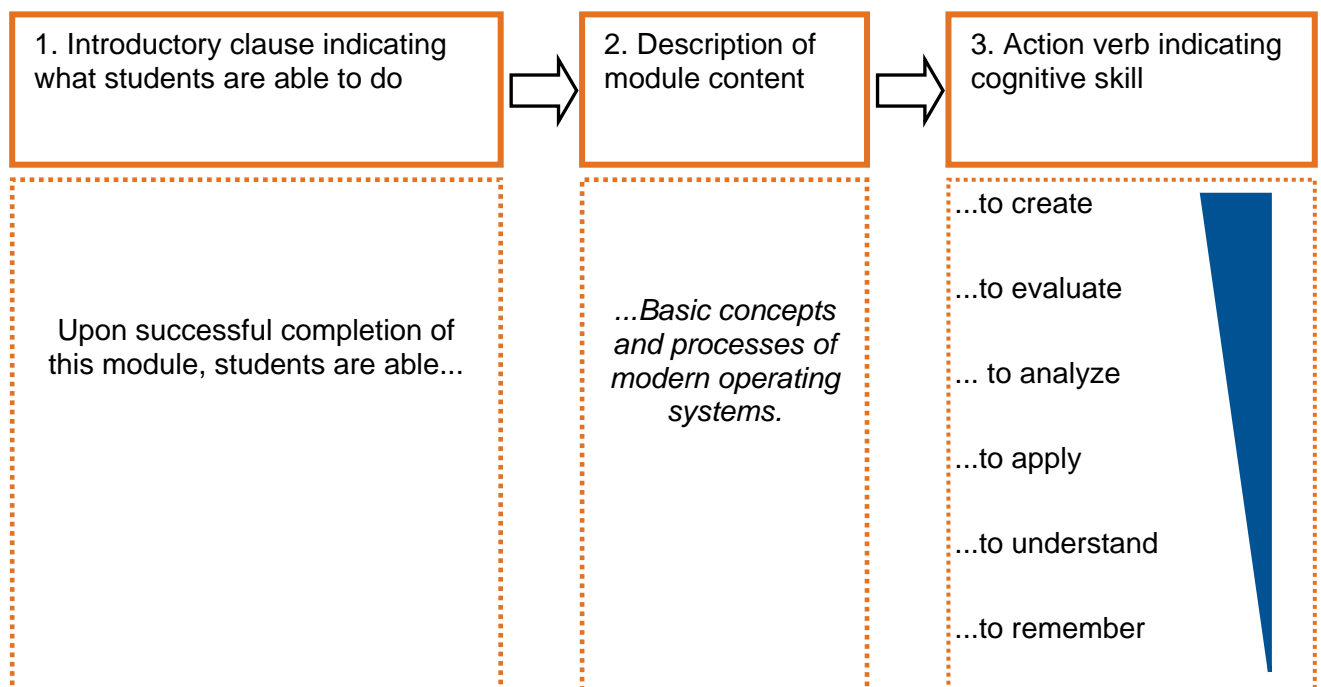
1. Introductory clause indicating what students are able to do

2. Description of module content

3. Action verb indicating cognitive skill

Upon successful completion of this module, students are able...

*...Basic concepts and processes of modern operating systems.*

...to create

...to evaluate

... to analyze

...to apply

...to understand

...to remember